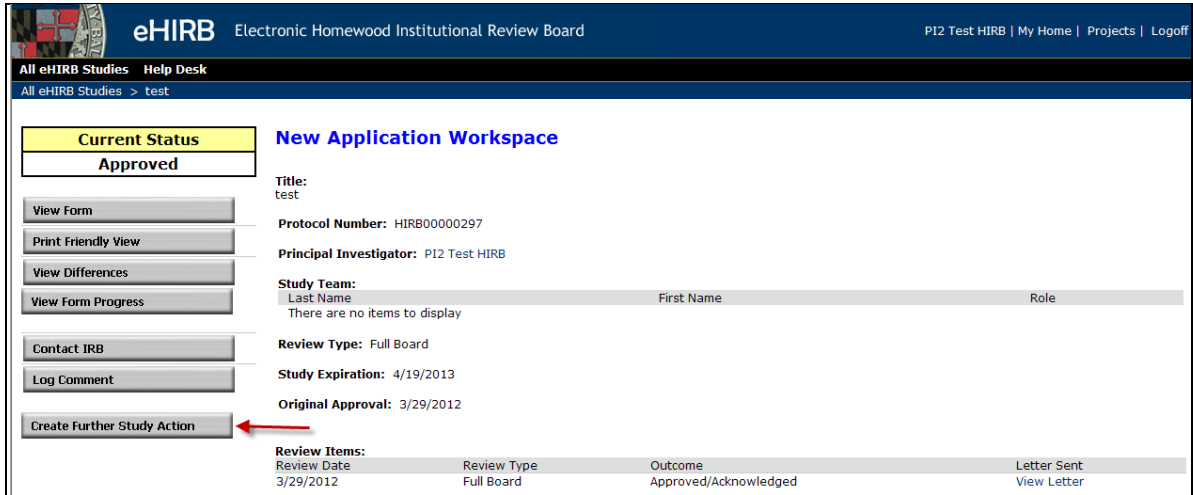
eHIRB Electronic Homewood Institutional Review Board

PI2 Test HIRB | My Home | Projects | Logoff

All eHIRB Studies Help Desk

All eHIRB Studies > test

Current Status
Approved

View Form
Print Friendly View
View Differences
View Form Progress
Contact IRB
Log Comment
Create Further Study Action

New Application Workspace

Title:
test

Protocol Number: HIRB00000297

Principal Investigator: PI2 Test HIRB

Study Team:

| Last Name | First Name | Role |
|---|---|---|
| There are no items to display | | |

Review Type: Full Board

Study Expiration: 4/19/2013

Original Approval: 3/29/2012

Review Items:

| Review Date | Review Type | Outcome | Letter Sent |
|---|---|---|---|
| 3/29/2012 | Full Board | Approved/Acknowledged | View Letter |